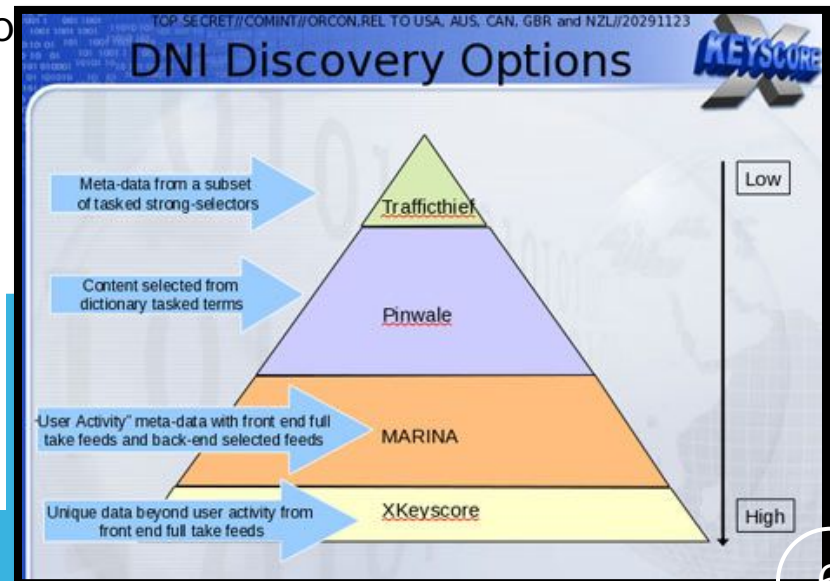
TOP SECRET//COMINT//ORCON,REL TO USA, AUS, CAN, GBR and NZL//20291123

DNI Discovery Options

KEYSCORE

Meta-data from a subset of tasked strong-selectors

Traffícthief

Content selected from dictionary tasked terms

Pinwale

"User Activity" meta-data with front end full take feeds and back-end selected feeds

MARINA

Unique data beyond user activity from front end full take feeds

XKeyscore

Low

High